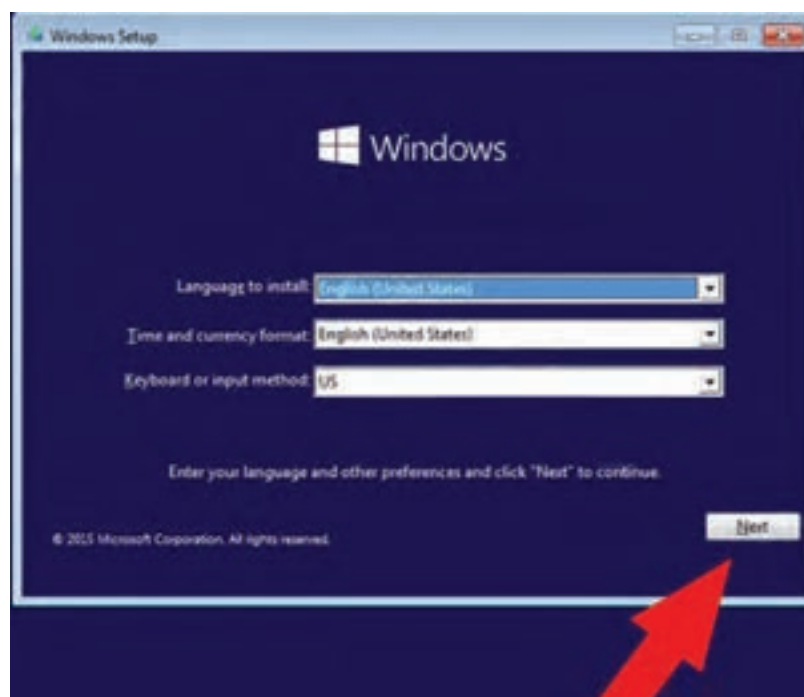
Windows Setup

Windows

Language to install: English (United States)

Time and currency format: English (United States)

Keyboard or input method: US

Enter your language and other preferences and click "Next" to continue.

© 2015 Microsoft Corporation. All rights reserved.

Next